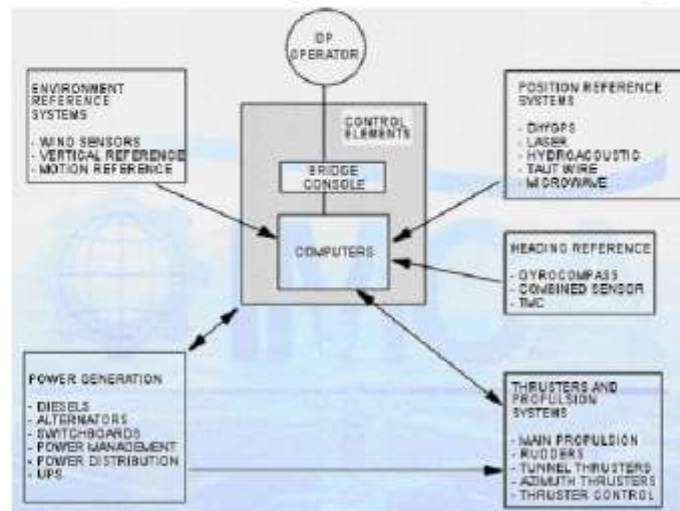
DP OPERATOR

ENVIRONMENT REFERENCE SYSTEMS

- WIND SENSORS
- VERTICAL REFERENCE
- MOTION REFERENCE

CONTROL ELEMENTS

BRIDGE CONSOLE

COMPUTERS

POSITION REFERENCE SYSTEMS

- DGPS
- LASER
- HYDROACOUSTIC
- TAUT WIRE
- MICROWAVE

HEADING REFERENCE

- GYROCOMPASS
- COMBINED SENSOR
- TMC

POWER GENERATION

- DIESELS
- ALTERNATORS
- SWITCHBOARDS
- POWER MANAGEMENT
- POWER DISTRIBUTION
- UPS

THRUSTERS AND PROPULSION SYSTEMS

- MAIN PROPULSION
- RUDDERS
- TUNNEL THRUSTERS
- AZIMUTH THRUSTERS
- THRUSTER CONTROL